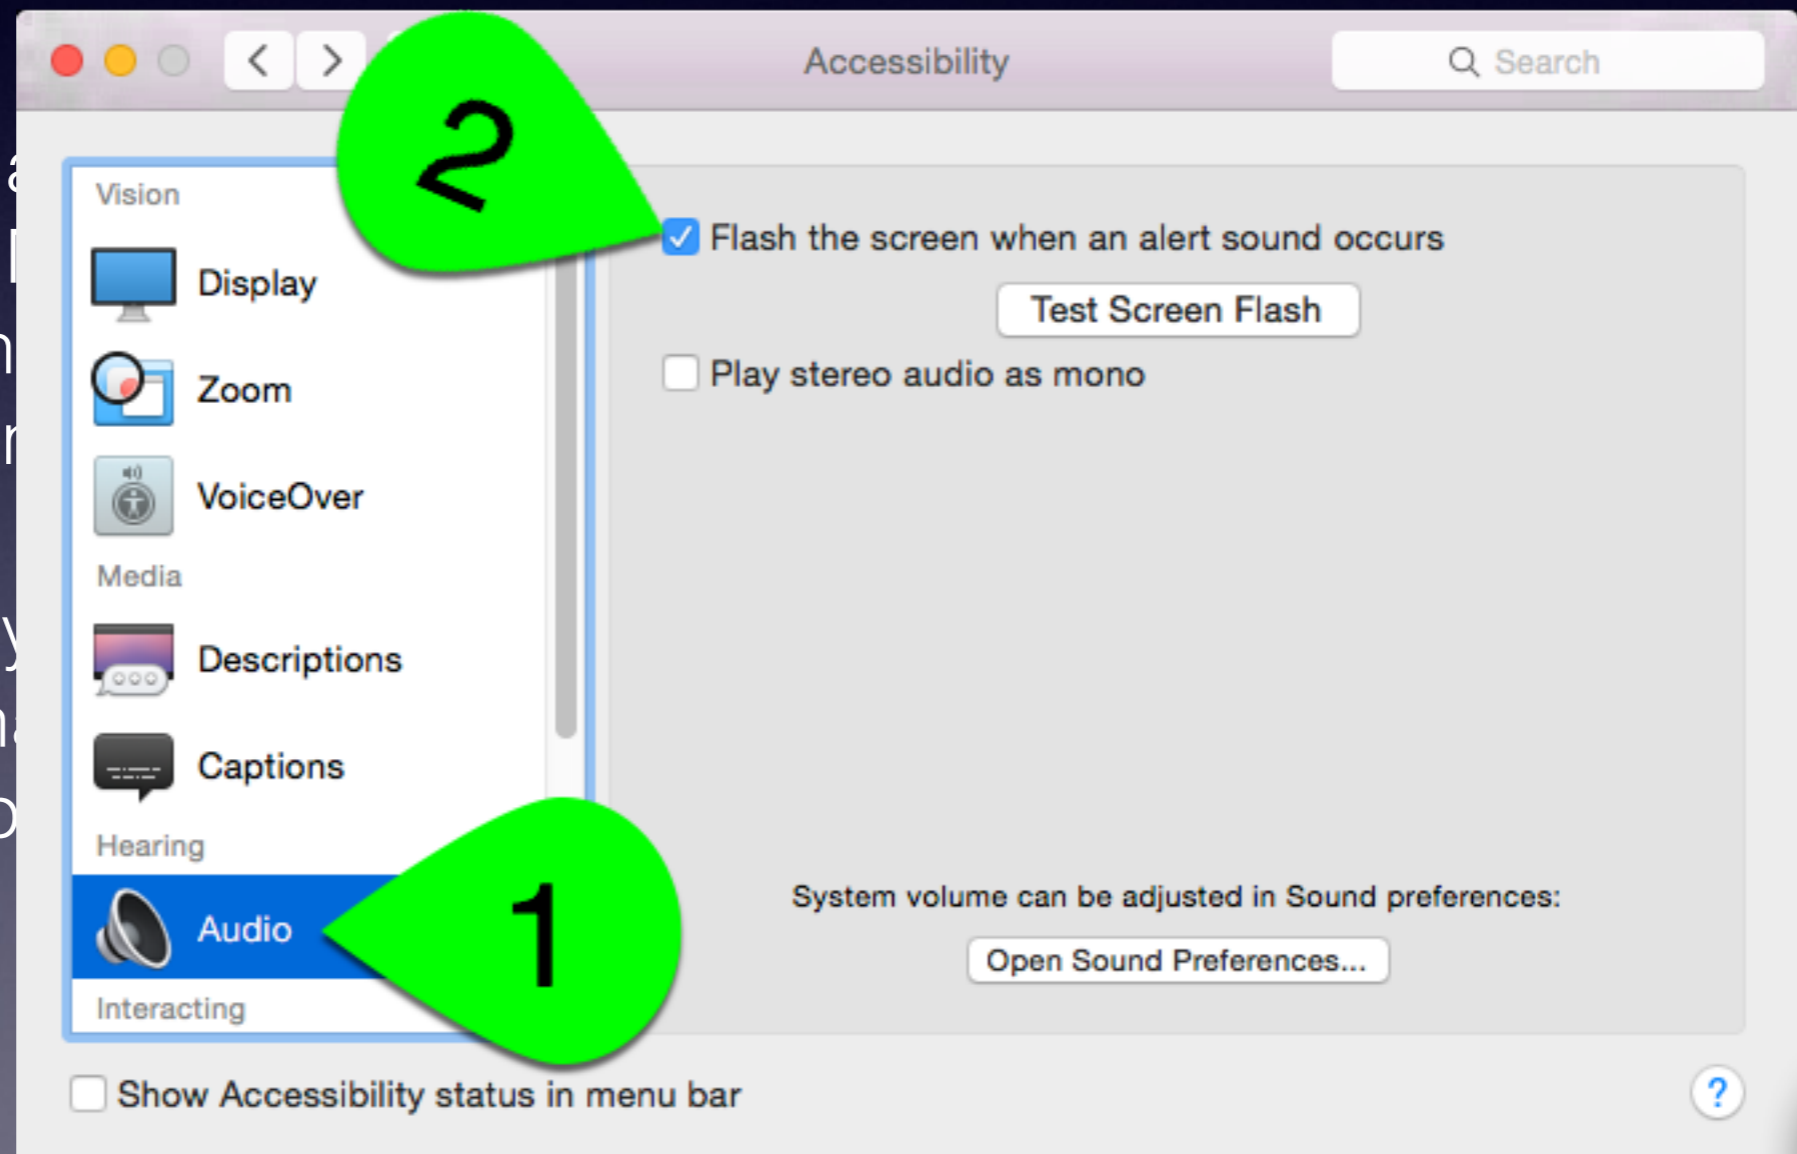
Accessibility

Search

2

Vision

Display

Zoom

VoiceOver

Media

Descriptions

Captions

Hearing

Audio

Interacting

1

Flash the screen when an alert sound occurs

Test Screen Flash

Play stereo audio as mono

System volume can be adjusted in Sound preferences:

Open Sound Preferences...

Show Accessibility status in menu bar

?